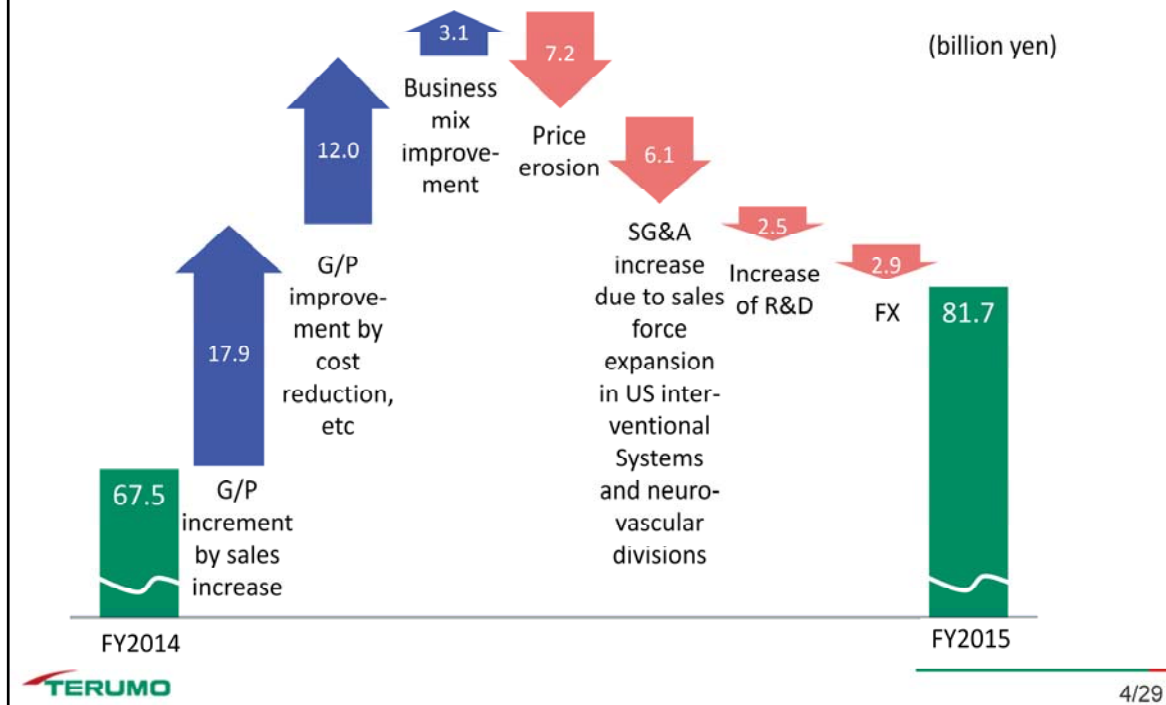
(billion yen)

67.5

G/P increment by sales increase

17.9

G/P improvement by cost reduction, etc

12.0

3.1

Business mix improvement

7.2

Price erosion

6.1

SG&A increase due to sales force expansion in US interventional Systems and neurovascular divisions

2.5

Increase of R&D

2.9

FX

81.7

FY2014

FY2015

TERUMO

4/29